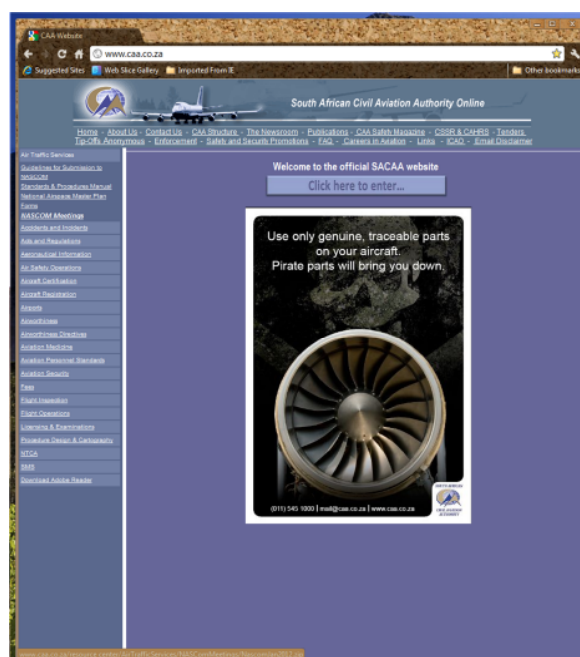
CAA Website

www.caa.co.za

Suggested Sites | Web Slice Gallery | Imported From IE | Other bookmarks

South African Civil Aviation Authority Online

Home - About Us - Contact Us - CAA Structure - The Newsroom - Publications - CAA Safety Magazine - CSSR & CAHRS - Tenders
Tip-Offs Anonymous - Enforcement - Safety and Security Promotions - FAQ - Careers in Aviation - Links - ICAO - Email Disclaimer

Air Traffic Services
Guidelines for Submission to NASCOM
Standards & Procedures Manual
National Airspace Master Plan Forms
NASCOM Meetings
Accidents and Incidents
Acts and Regulations
Aeronautical Information
Air Safety Operations
Aircraft Certification
Aircraft Registration
Airports
Airworthiness
Airworthiness Directives
Aviation Medicine
Aviation Personnel Standards
Aviation Security
Fees
Flight Inspection
Flight Operations
Licensing & Examinations
Procedure Design & Cartography
NTCA
SMS
Download Adobe Reader

Welcome to the official SACAA website

Click here to enter...

Use only genuine, traceable parts on your aircraft.
Pirate parts will bring you down.

(011) 545 1000 | mail@caa.co.za | www.caa.co.za

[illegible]

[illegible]